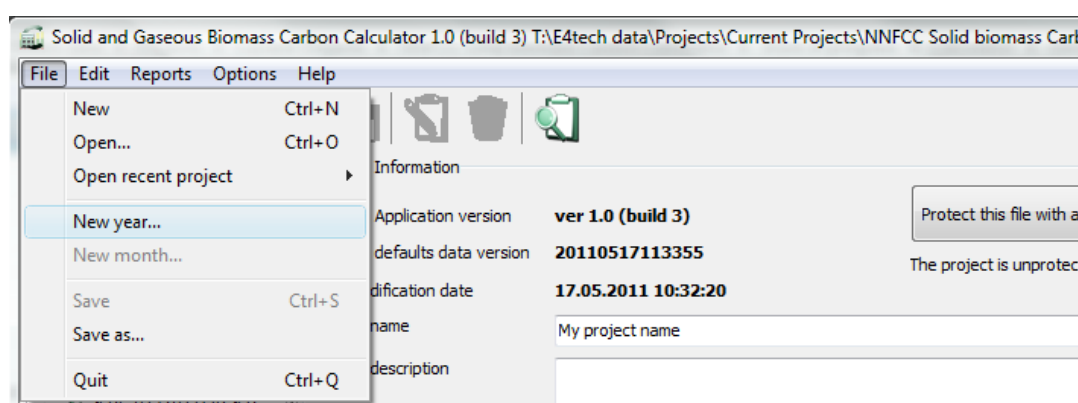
Solid and Gaseous Biomass Carbon Calculator 1.0 (build 3) T:\E4tech data\Projects\Current Projects\NNFCC Solid biomass Carb

File Edit Reports Options Help

New Ctrl+N
Open... Ctrl+O
Open recent project
New year...
New month...
Save Ctrl+S
Save as...
Quit Ctrl+Q

Information

Application version ver 1.0 (build 3)
defaults data version 20110517113355
dification date 17.05.2011 10:32:20
name My project name
description

Protect this file with a

The project is unprotec